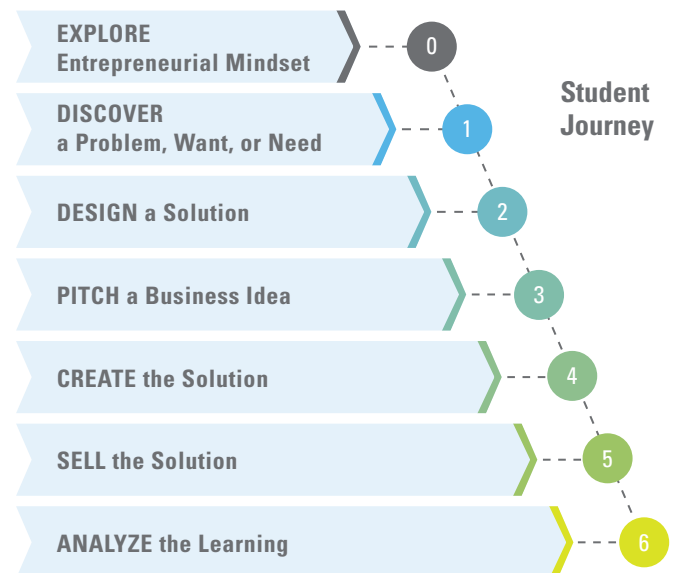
EXPLORE
Entrepreneurial Mindset

0

DISCOVER
a Problem, Want, or Need

1

Student Journey

DESIGN a Solution

2

PITCH a Business Idea

3

CREATE the Solution

4

SELL the Solution

5

ANALYZE the Learning

6